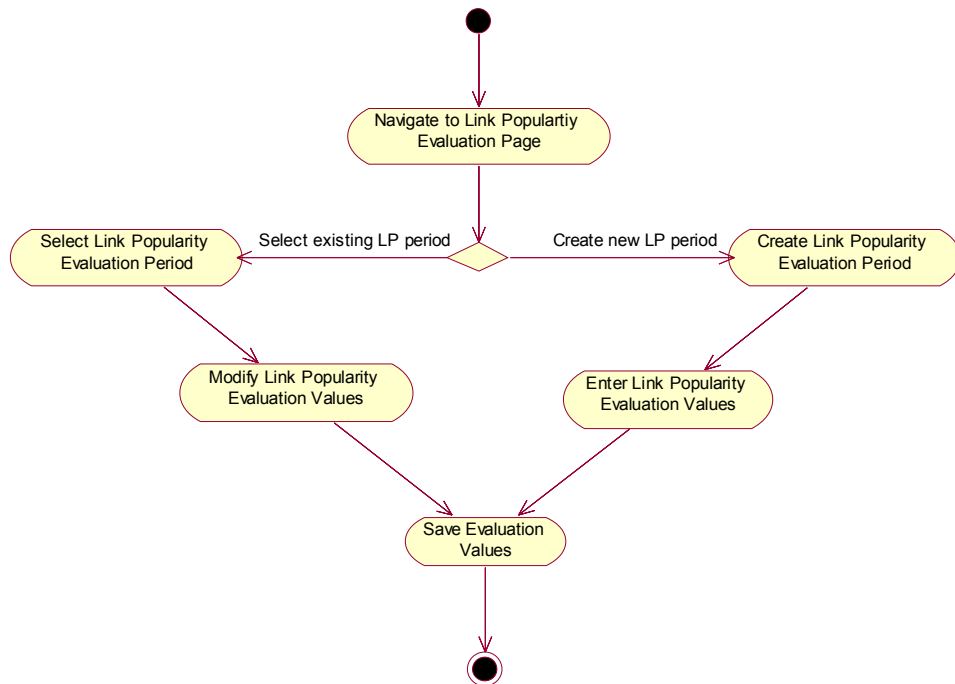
Navigate to Link Populartiy Evaluation Page

Select Link Popularity Evaluation Period

Select existing LP period

Create new LP period

Create Link Popularity Evaluation Period

Modify Link Popularity Evaluation Values

Enter Link Popularity Evaluation Values

Save Evaluation Values